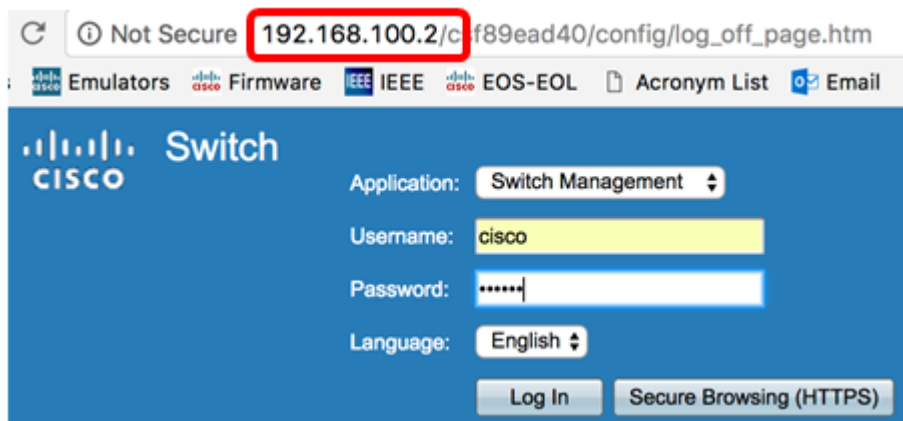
Not Secure 192.168.100.2/c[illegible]f89ead40/config/log_off_page.htm

Emulators Firmware IEEE EOS-EOL Acronym List Email

cisco Switch

Application: Switch Management

Username: cisco

Password: ••••••

Language: English

Log In

Secure Browsing (HTTPS)